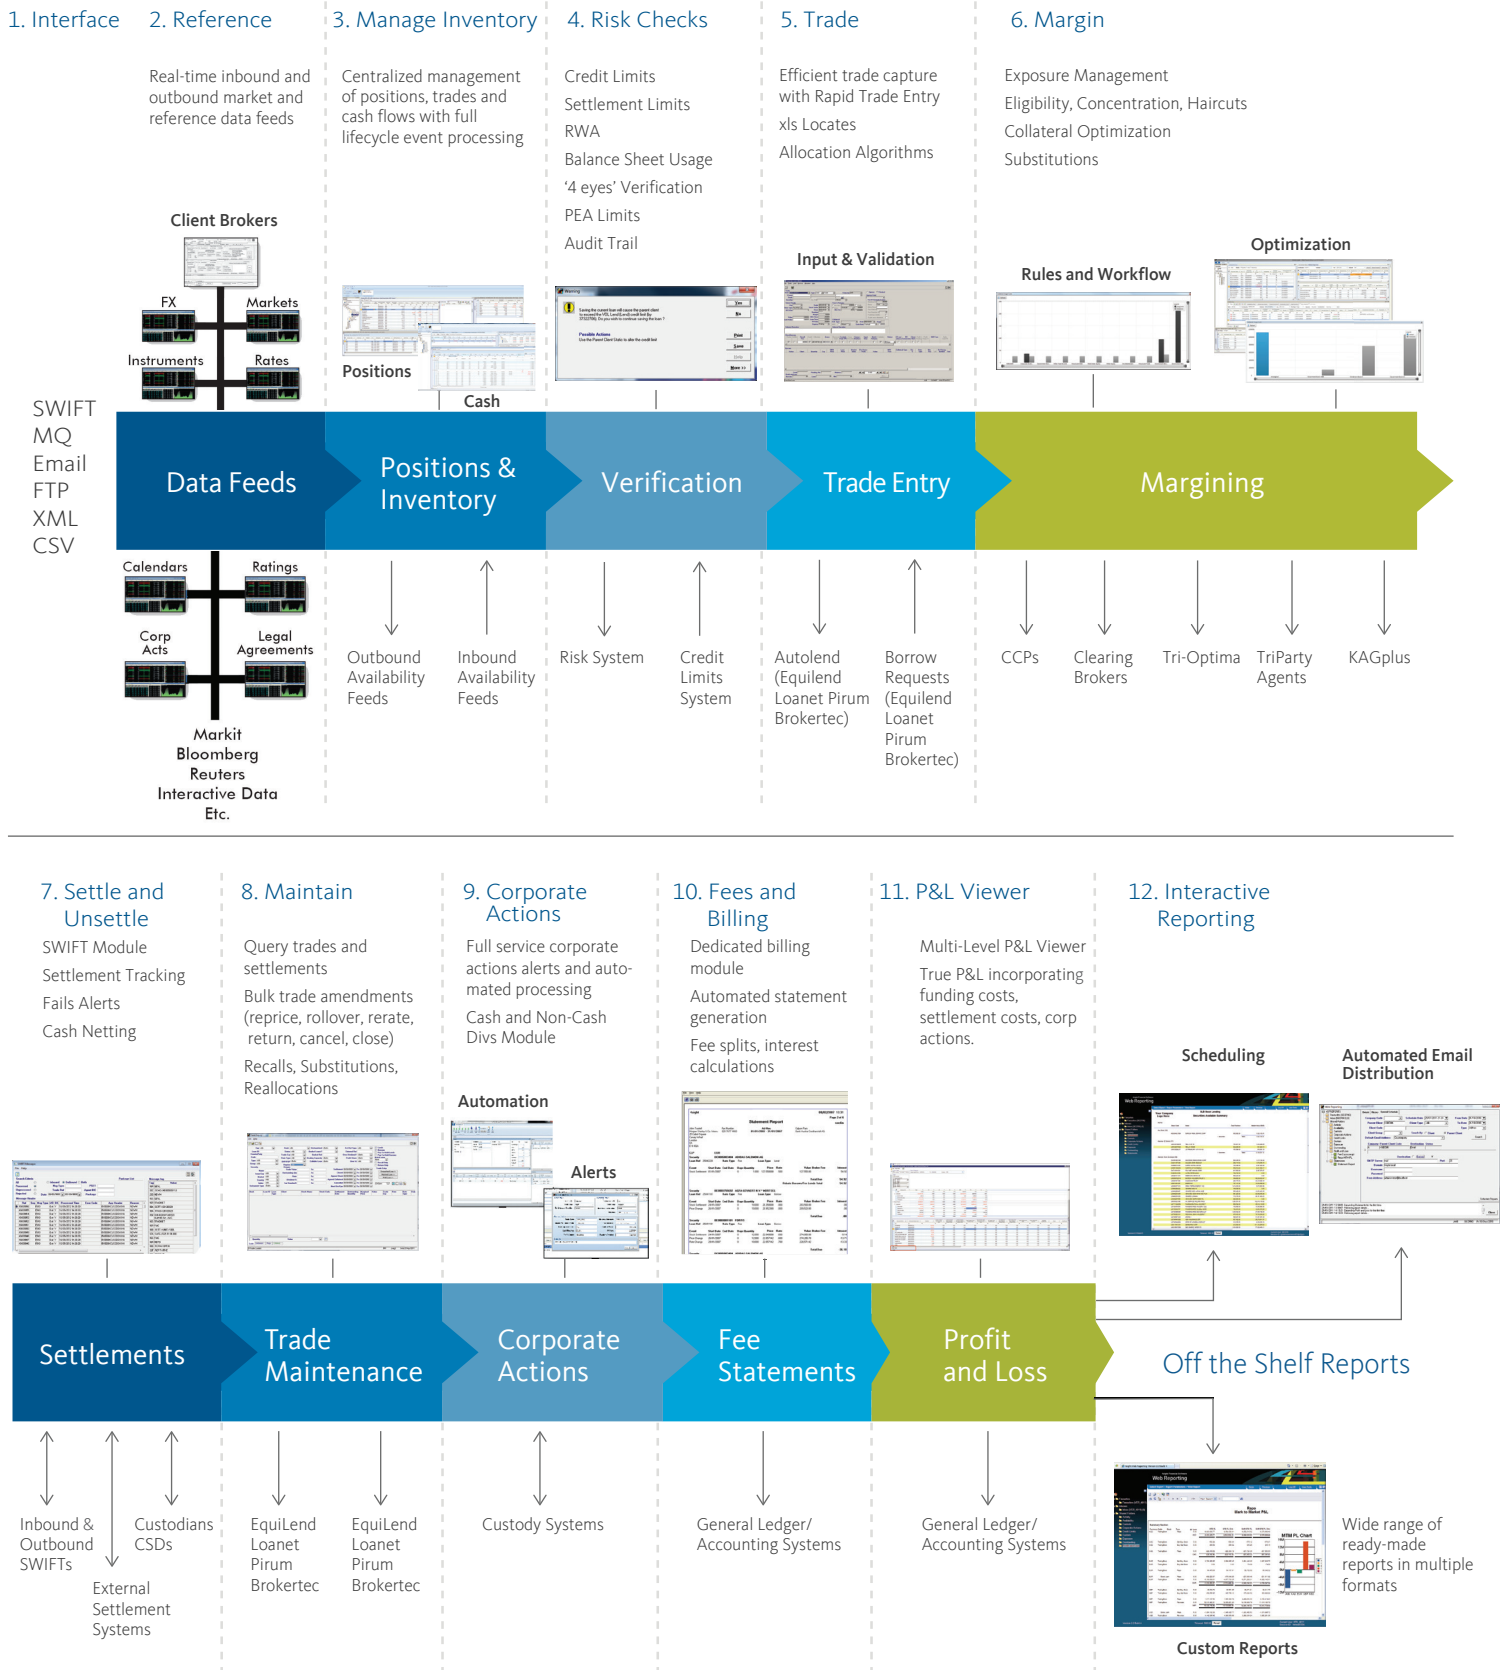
1. Interface

2. Reference

Real-time inbound and outbound market and reference data feeds

3. Manage Inventory

Centralized management of positions, trades and cash flows with full lifecycle event processing

4. Risk Checks

Credit Limits

Settlement Limits

RWA

Balance Sheet Usage

'4 eyes' Verification

PEA Limits

Audit Trail

5. Trade

Efficient trade capture with Rapid Trade Entry

xls Locates

Allocation Algorithms

6. Margin

Exposure Management

Eligibility, Concentration, Haircuts

Collateral Optimization

Substitutions

Client Brokers

FX

Markets

Instruments

Rates

Positions

Cash

Input & Validation

Rules and Workflow

Optimization

SWIFT
MQ
Email
FTP
XML
CSV

Data Feeds

Positions & Inventory

Verification

Trade Entry

Margining

Calendars

Ratings

Corp Acts

Legal Agreements

Markit
Bloomberg
Reuters
Interactive Data
Etc.

Outbound Availability Feeds

Inbound Availability Feeds

Risk System

Credit Limits System

Autolend (Equilend Loanet Pirum Brokertec)

Borrow Requests (Equilend Loanet Pirum Brokertec)

CCPs

Clearing Brokers

Tri-Optima

TriParty Agents

KAGplus

7. Settle and Unsettle

SWIFT Module

Settlement Tracking

Fails Alerts

Cash Netting

8. Maintain

Query trades and settlements

Bulk trade amendments (reprice, rollover, rerate, return, cancel, close)

Recalls, Substitutions, Reallocations

9. Corporate Actions

Full service corporate actions alerts and automated processing

Cash and Non-Cash Divs Module

Automation

Alerts

10. Fees and Billing

Dedicated billing module

Automated statement generation

Fee splits, interest calculations

11. P&L Viewer

Multi-Level P&L Viewer

True P&L incorporating funding costs, settlement costs, corp actions.

12. Interactive Reporting

Scheduling

Automated Email Distribution

Settlements

Trade Maintenance

Corporate Actions

Fee Statements

Profit and Loss

Off the Shelf Reports

Inbound & Outbound SWIFTs

Custodians CSDs

External Settlement Systems

EquiLend Loanet Pirum Brokertec

EquiLend Loanet Pirum Brokertec

Custody Systems

General Ledger/ Accounting Systems

General Ledger/ Accounting Systems

Wide range of ready-made reports in multiple formats

Custom Reports